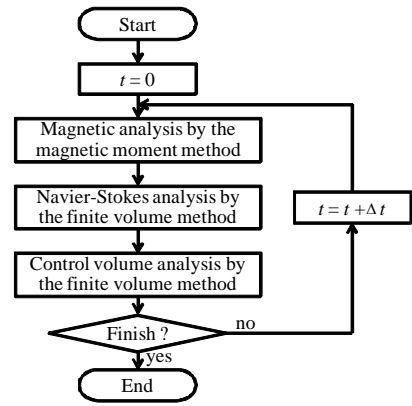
Start

$t = 0$

Magnetic analysis by the magnetic moment method

Navier-Stokes analysis by the finite volume method

Control volume analysis by the finite volume method

Finish ?

no

yes

$t = t + \Delta t$

End